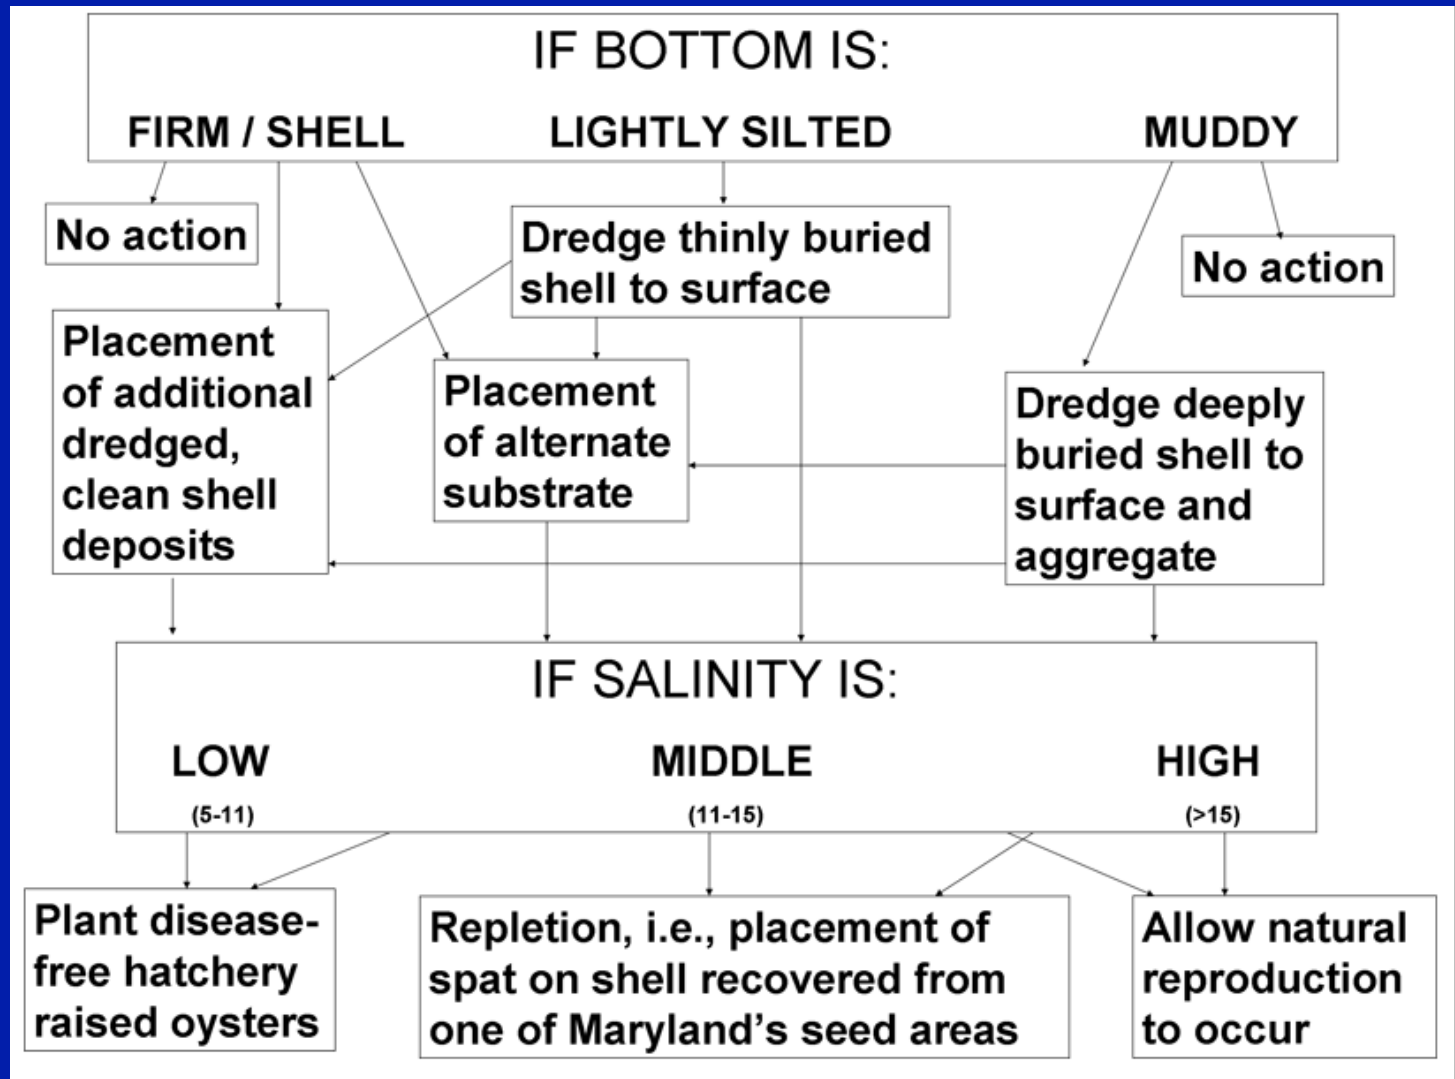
IF BOTTOM IS:

FIRM / SHELL

LIGHTLY SILTED

MUDDY

No action

Dredge thinly buried shell to surface

No action

Placement of additional dredged, clean shell deposits

Placement of alternate substrate

Dredge deeply buried shell to surface and aggregate

IF SALINITY IS:

LOW

(5-11)

MIDDLE

(11-15)

HIGH

(>15)

Plant disease-free hatchery raised oysters

Repletion, i.e., placement of spat on shell recovered from one of Maryland's seed areas

Allow natural reproduction to occur